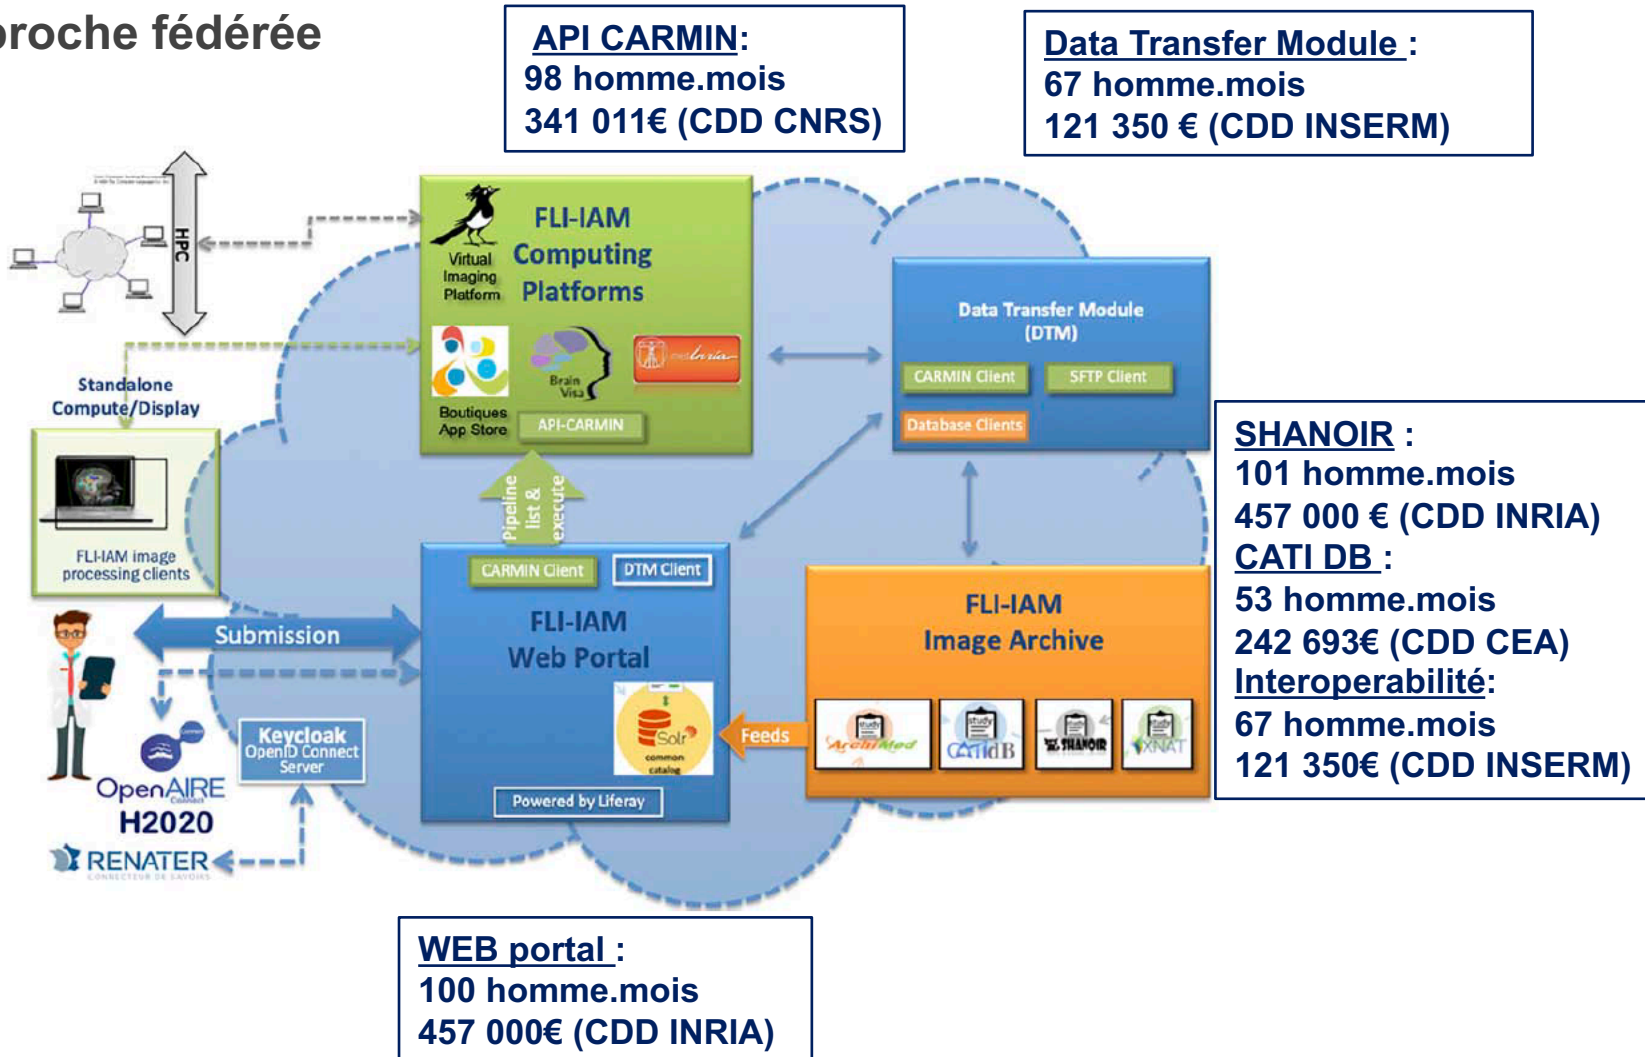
roche fédérée

API CARMIN:
98 homme.mois
341 011€ (CDD CNRS)

Data Transfer Module :
67 homme.mois
121 350 € (CDD INSERM)

HPC

Virtual Imaging Platform

FLI-IAM Computing Platforms

Boutiques App Store

Brain Visa

API-CARMIN

Standalone Compute/Display

FLI-IAM image processing clients

Data Transfer Module (DTM)

CARMIN Client

SFTP Client

Database Clients

Pipeline list & execute

CARMIN Client

DTM Client

FLI-IAM Web Portal

Submission

Solr

Powered by Liferay

Keycloak OpenID Connect Server

OpenAIRE

H2020

RENATER

Feeds

FLI-IAM Image Archive

ArchiMed

CATIdB

SHANOIR

XNAT

SHANOIR :
101 homme.mois
457 000 € (CDD INRIA)
CATI DB :
53 homme.mois
242 693€ (CDD CEA)
Interoperabilité:
67 homme.mois
121 350€ (CDD INSERM)

WEB portal :
100 homme.mois
457 000€ (CDD INRIA)